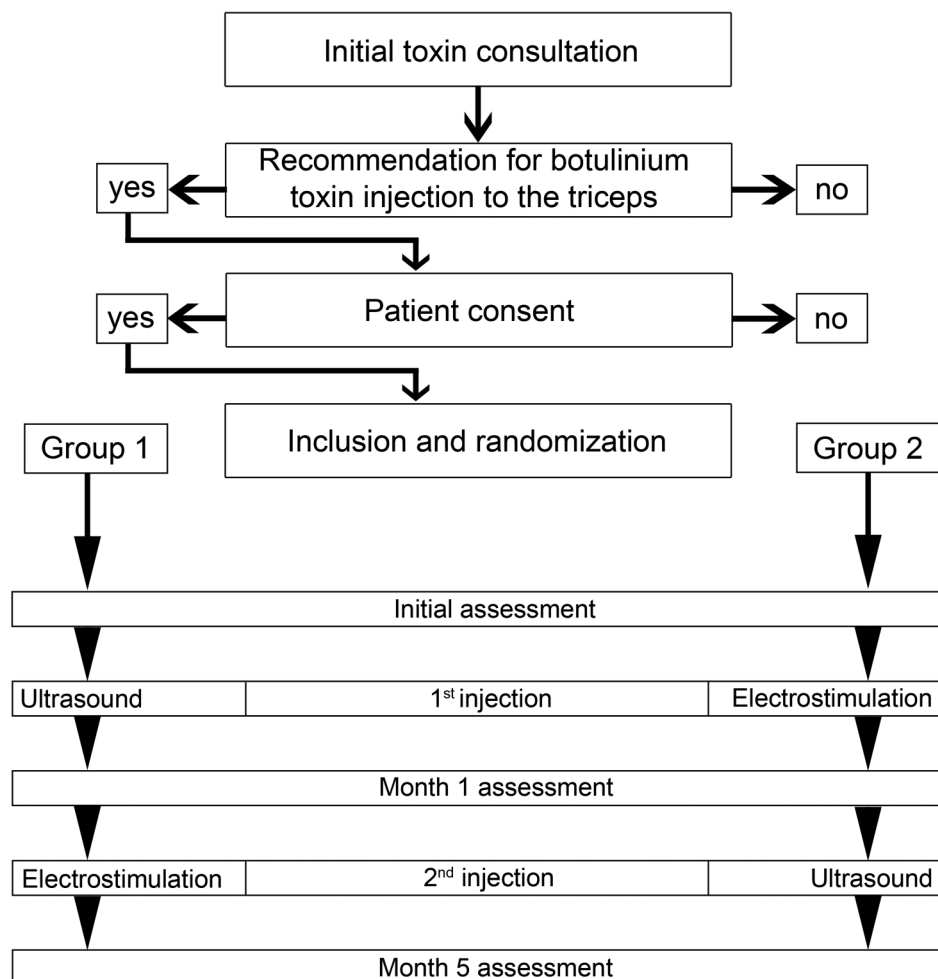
Initial toxin consultation

Recommendation for botulinium toxin injection to the triceps

yes

no

Patient consent

yes

no

Inclusion and randomization

Group 1

Group 2

Initial assessment

Ultrasound

1$^{st}$ injection

Electrostimulation

Month 1 assessment

Electrostimulation

2$^{nd}$ injection

Ultrasound

Month 5 assessment